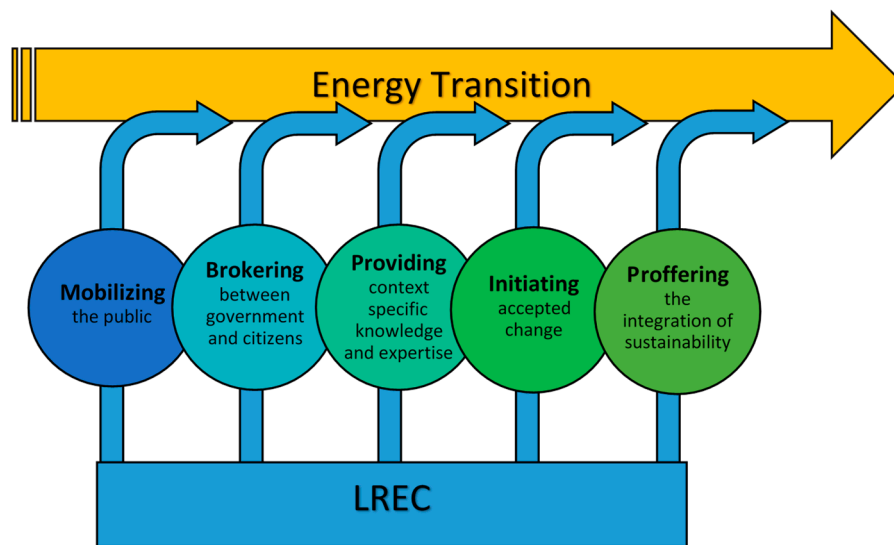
Energy Transition

Mobilizing the public

Brokering between government and citizens

Providing context specific knowledge and expertise

Initiating accepted change

Proffering the integration of sustainability

LREC